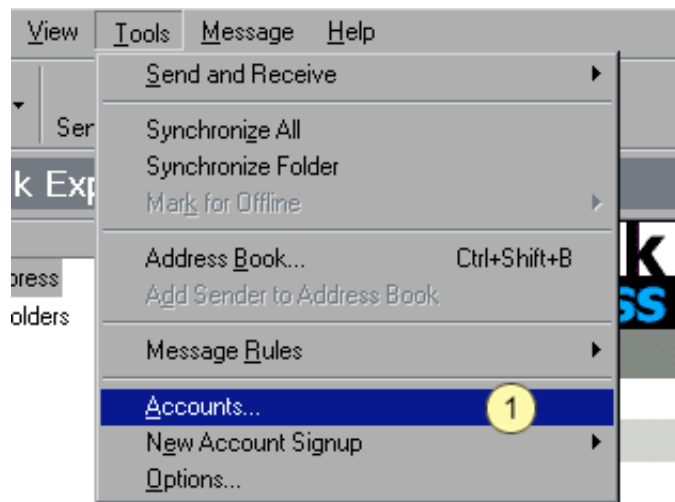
View Tools Message Help

Ser

k Exp

oress

olders

Send and Receive

Synchronize All
Synchronize Folder
Mark for Offline

Address Book... Ctrl+Shift+B
Add Sender to Address Book

Message Rules

Accounts...
New Account Signup
Options...

1

k
ss